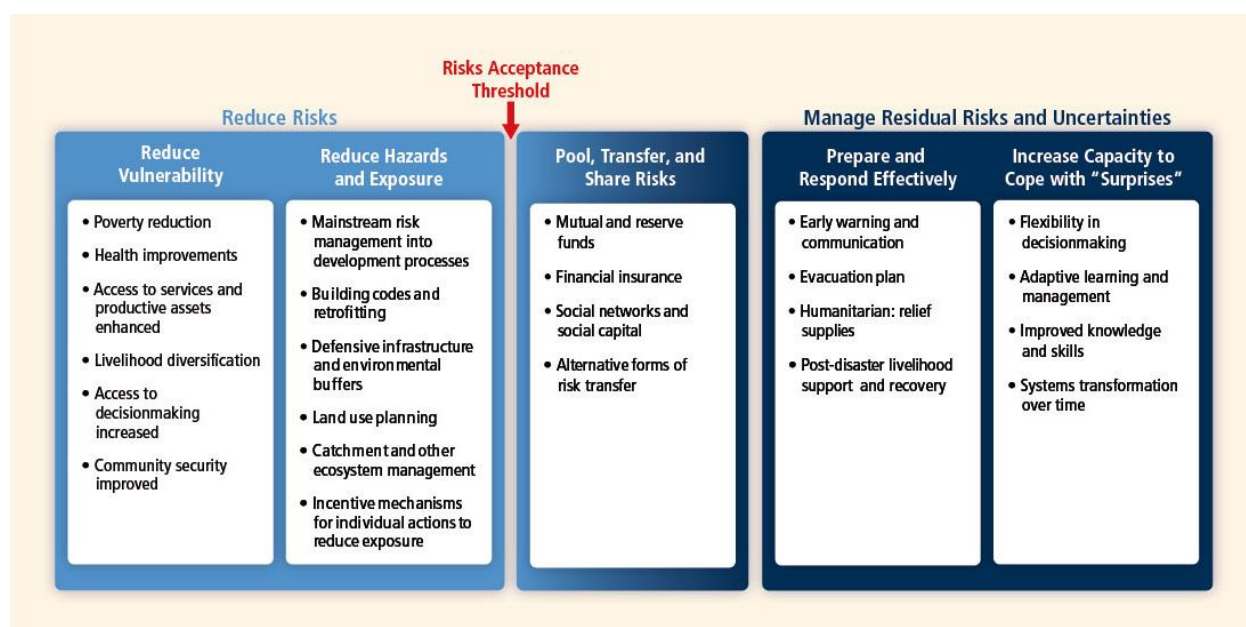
Risks Acceptance Threshold

Reduce Risks

Reduce Vulnerability

• Poverty reduction
• Health improvements
• Access to services and productive assets enhanced
• Livelihood diversification
• Access to decisionmaking increased
• Community security improved

Reduce Hazards and Exposure

• Mainstream risk management into development processes
• Building codes and retrofitting
• Defensive infrastructure and environmental buffers
• Land use planning
• Catchment and other ecosystem management
• Incentive mechanisms for individual actions to reduce exposure

Pool, Transfer, and Share Risks

• Mutual and reserve funds
• Financial insurance
• Social networks and social capital
• Alternative forms of risk transfer

Manage Residual Risks and Uncertainties

Prepare and Respond Effectively

• Early warning and communication
• Evacuation plan
• Humanitarian: relief supplies
• Post-disaster livelihood support and recovery

Increase Capacity to Cope with "Surprises"

• Flexibility in decisionmaking
• Adaptive learning and management
• Improved knowledge and skills
• Systems transformation over time